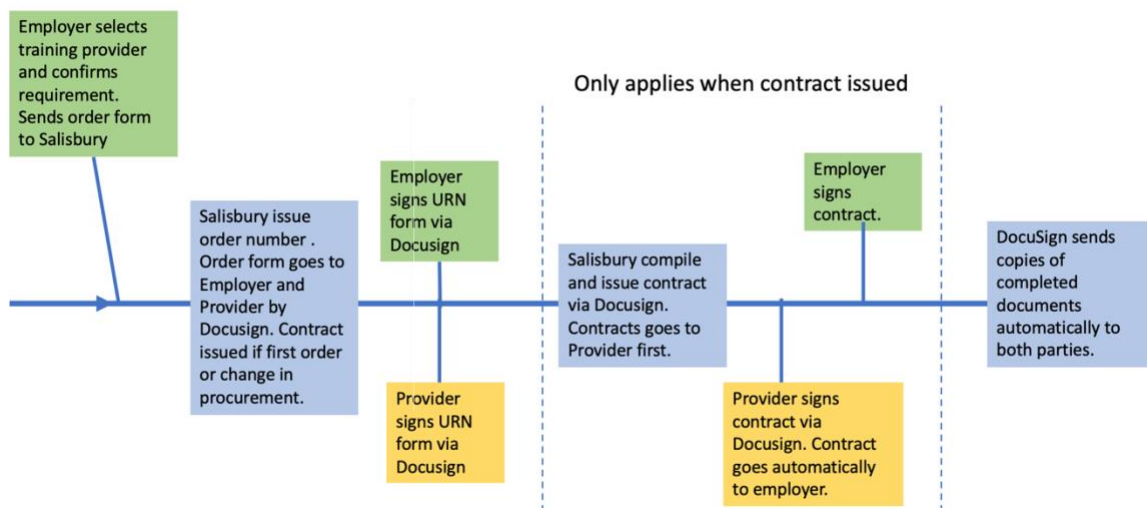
Employer selects training provider and confirms requirement. Sends order form to Salisbury

Only applies when contract issued

Salisbury issue order number . Order form goes to Employer and Provider by Docusign. Contract issued if first order or change in procurement.

Employer signs URN form via Docusign

Provider signs URN form via Docusign

Salisbury compile and issue contract via Docusign. Contracts goes to Provider first.

Employer signs contract.

Provider signs contract via Docusign. Contract goes automatically to employer.

DocuSign sends copies of completed documents automatically to both parties.